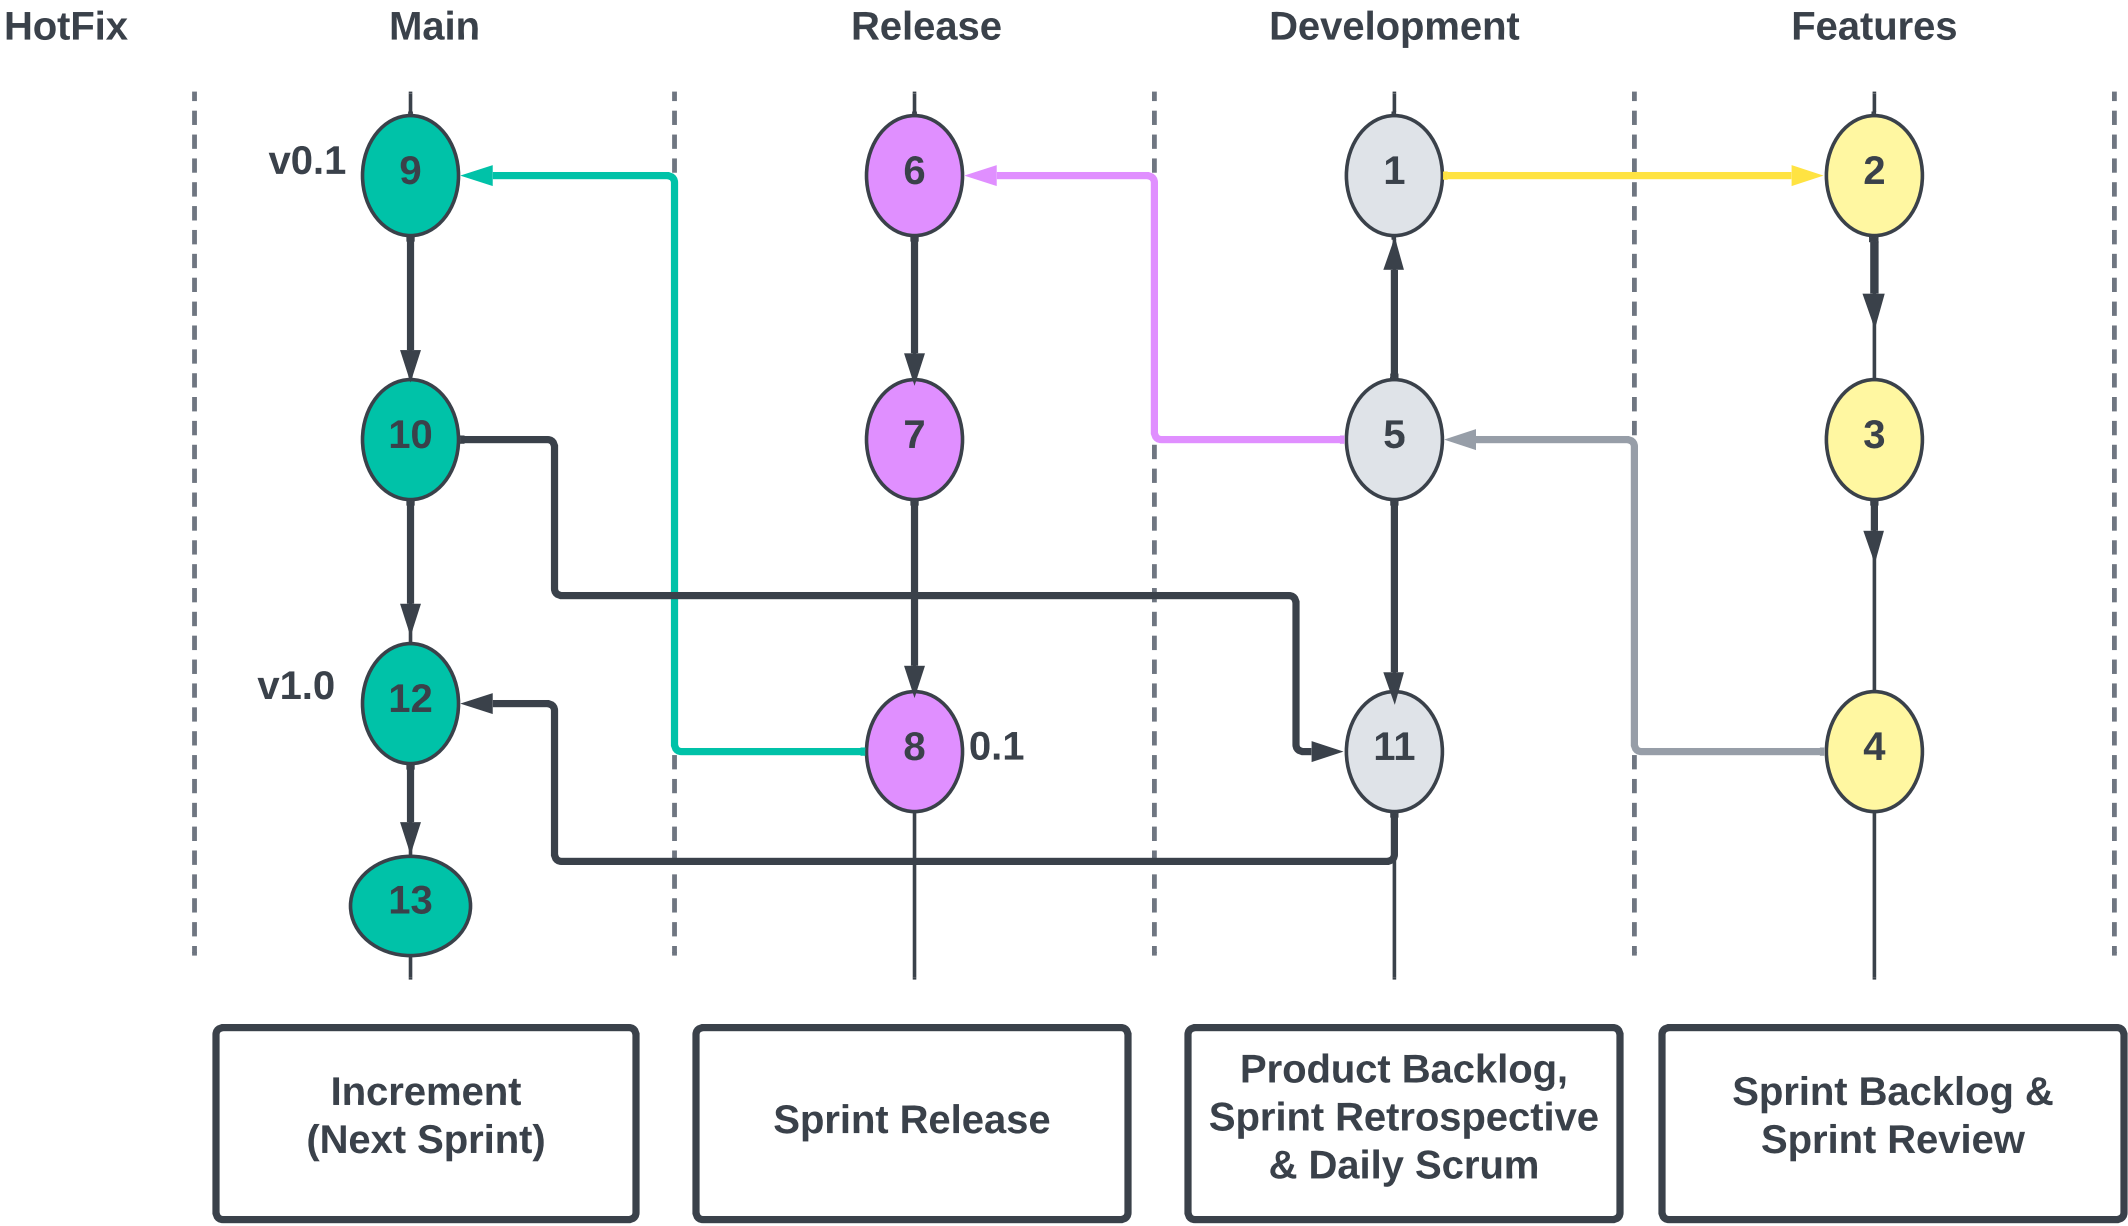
HotFix

Main

Release

Development

Features

v0.1

9

6

1

2

10

7

5

3

v1.0

12

8

0.1

11

4

13

Increment (Next Sprint)

Sprint Release

Product Backlog, Sprint Retrospective & Daily Scrum

Sprint Backlog & Sprint Review